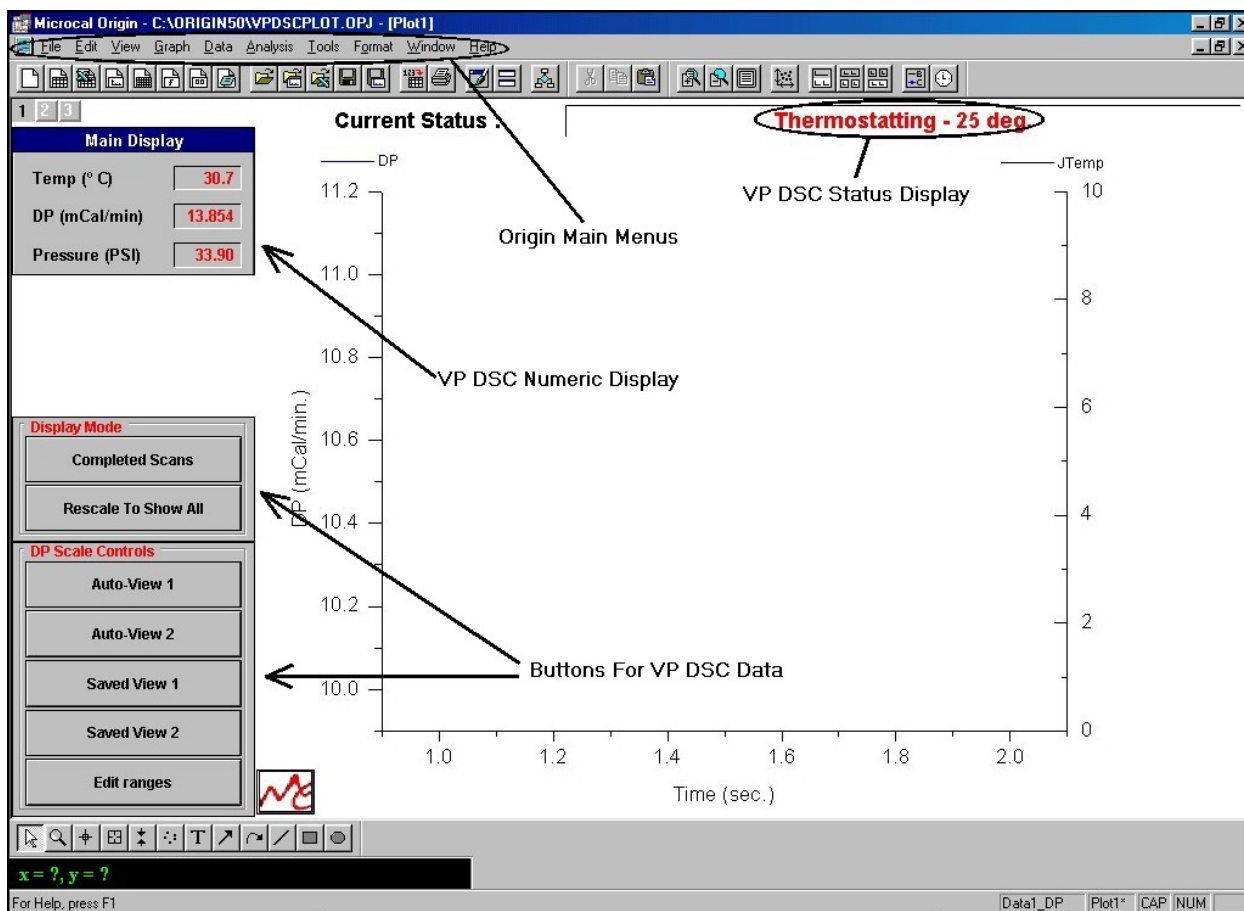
Microcal Origin - C:\ORIGIN50\VPDSCPLOT.OPJ - [Plot1]

File Edit View Graph Data Analysis Tools Format Window Help

1 2 3

Main Display

Temp (° C) 30.7

DP (mCal/min) 13.854

Pressure (PSI) 33.90

Current Status :

Thermostatting - 25 deg.

DP

JTemp

VP DSC Status Display

Origin Main Menus

VP DSC Numeric Display

Display Mode

Completed Scans

Rescale To Show All

DP Scale Controls

Auto-View 1

Auto-View 2

Saved View 1

Saved View 2

Edit ranges

Buttons For VP DSC Data

11.2
11.0
10.8
10.6
10.4
10.2
10.0

DP (mCal/min.)

10
8
6
4
2
0

1.0 1.2 1.4 1.6 1.8 2.0

Time (sec.)

x = ?, y = ?

For Help, press F1

Data1_DP Plot1* CAP NUM